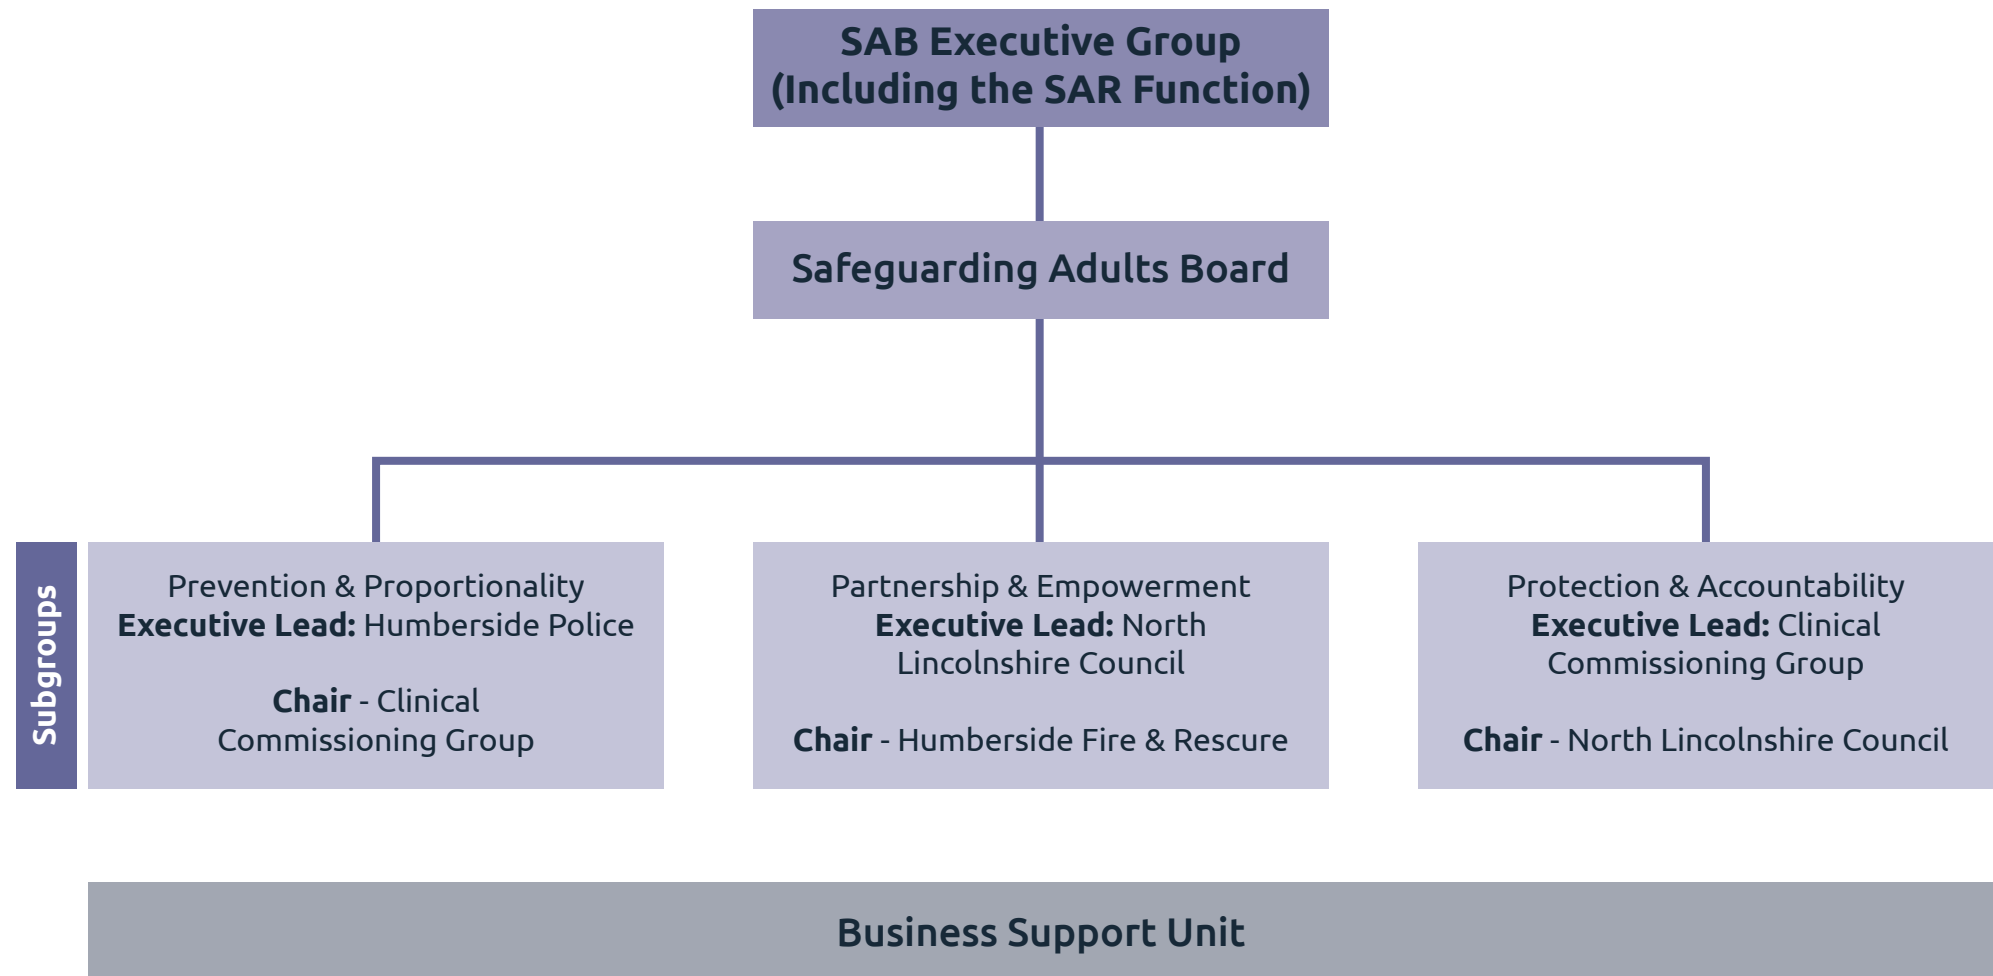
SAB Executive Group
(Including the SAR Function)

Safeguarding Adults Board

Subgroups

Prevention & Proportionality
**Executive Lead:** Humberside Police

**Chair** - Clinical Commissioning Group

Partnership & Empowerment
**Executive Lead:** North Lincolnshire Council

**Chair** - Humberside Fire & Rescure

Protection & Accountability
**Executive Lead:** Clinical Commissioning Group

**Chair** - North Lincolnshire Council

Business Support Unit